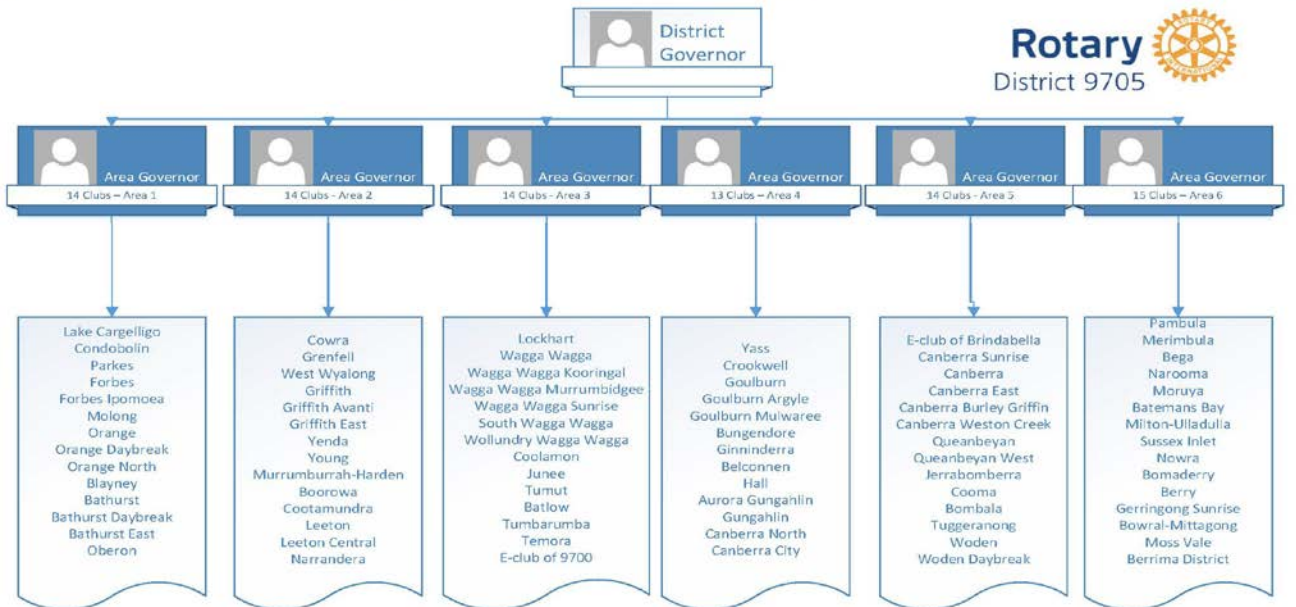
District Governor

Rotary
District 9705

Area Governor
14 Clubs – Area 1

Area Governor
14 Clubs - Area 2

Area Governor
14 Clubs - Area 3

Area Governor
13 Clubs – Area 4

Area Governor
14 Clubs - Area 5

Area Governor
15 Clubs – Area 6

Lake Cargelligo
Condobolin
Parkes
Forbes
Forbes Ipomoea
Molong
Orange
Orange Daybreak
Orange North
Blayney
Bathurst
Bathurst Daybreak
Bathurst East
Oberon

Cowra
Grenfell
West Wyalong
Griffith
Griffith Avanti
Griffith East
Yenda
Young
Murrumburrah-Harden
Boorowa
Cootamundra
Leeton
Leeton Central
Narrandera

Lockhart
Wagga Wagga
Wagga Wagga Kooringal
Wagga Wagga Murrumbidgee
Wagga Wagga Sunrise
South Wagga Wagga
Wollundry Wagga Wagga
Coolamon
Junee
Tumut
Batlow
Tumbarumba
Temora
E-club of 9700

Yass
Crookwell
Goulburn
Goulburn Argyle
Goulburn Mulwaree
Bungendore
Ginninderra
Belconnen
Hall
Aurora Gungahlin
Gungahlin
Canberra North
Canberra City

E-club of Brindabella
Canberra Sunrise
Canberra
Canberra East
Canberra Burley Griffin
Canberra Weston Creek
Queanbeyan
Queanbeyan West
Jerrabomberra
Cooma
Bombala
Tuggeranong
Woden
Woden Daybreak

Pambula
Merimbula
Bega
Narooma
Moruya
Batemans Bay
Milton-Ulladulla
Sussex Inlet
Nowra
Bomaderry
Berry
Gerringong Sunrise
Bowral-Mittagong
Moss Vale
Berrima District